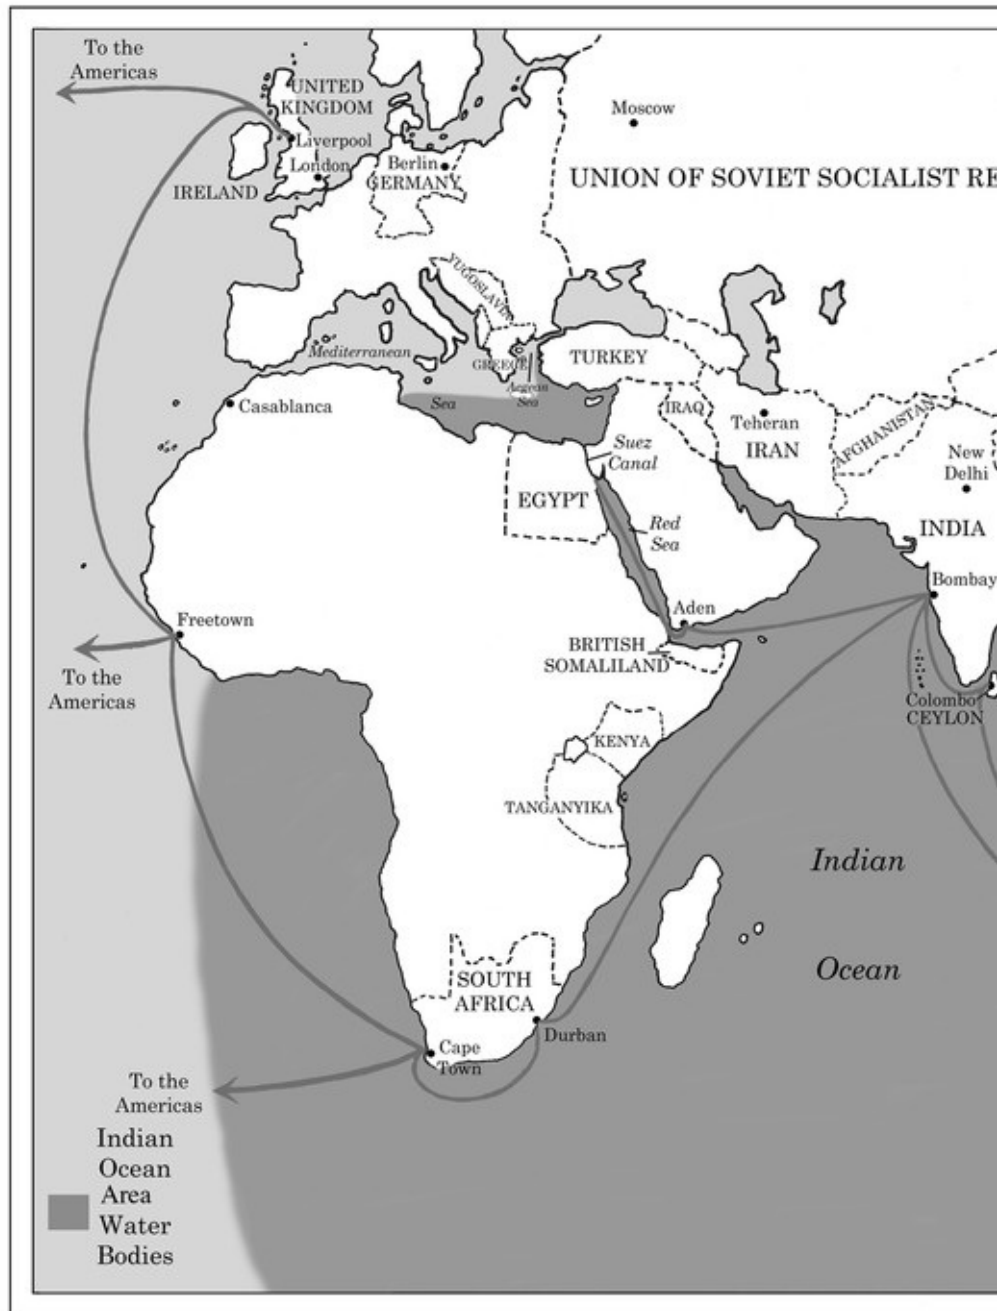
To the Americas

UNITED KINGDOM

Liverpool

London

IRELAND

Berlin

GERMANY

Moscow

UNION OF SOVIET SOCIALIST RE

YUGOSLAVIA

Mediterranean

Sea

GREECE

Aegean Sea

TURKEY

Casablanca

IRAQ

Teheran

IRAN

AFGHANISTAN

New Delhi

Suez Canal

EGYPT

Red Sea

INDIA

Bombay

Freetown

Aden

BRITISH SOMALILAND

To the Americas

Colombo

CEYLON

KENYA

TANGANYIKA

Indian

Ocean

SOUTH AFRICA

Durban

Cape Town

To the Americas

Indian Ocean Area Water Bodies